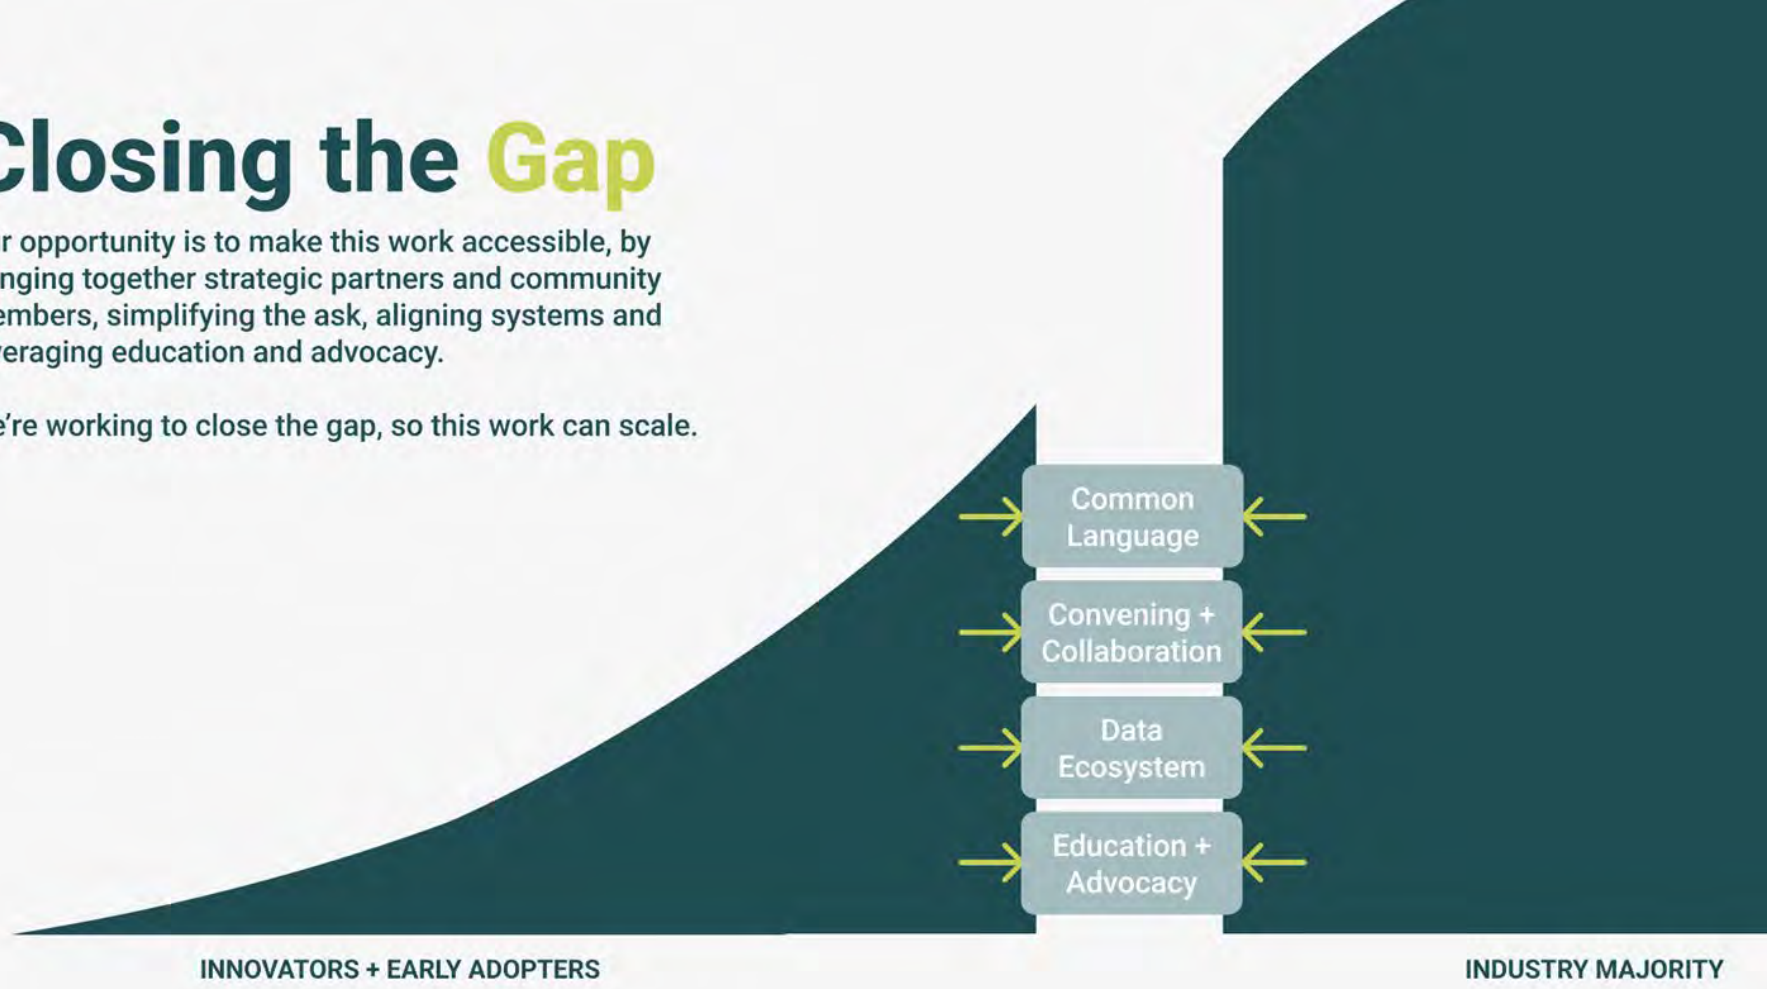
Closing the Gap

r opportunity is to make this work accessible, by nging together strategic partners and community embers, simplifying the ask, aligning systems and veraging education and advocacy.

e're working to close the gap, so this work can scale.

Common Language

Convening + Collaboration

Data Ecosystem

Education + Advocacy

INNOVATORS + EARLY ADOPTERS

INDUSTRY MAJORITY